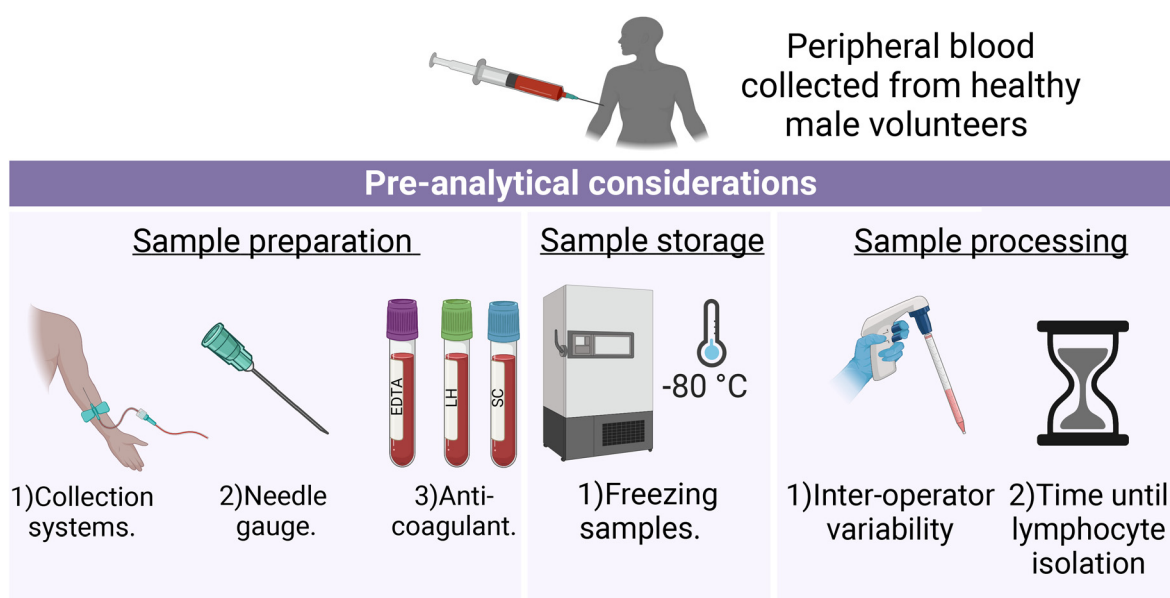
Peripheral blood collected from healthy male volunteers

Pre-analytical considerations

Sample preparation

EDTA

LH

SC

1)Collection systems.

2)Needle gauge.

3)Anti-coagulant.

Sample storage

-80 °C

1)Freezing samples.

Sample processing

1)Inter-operator variability

2)Time until lymphocyte isolation